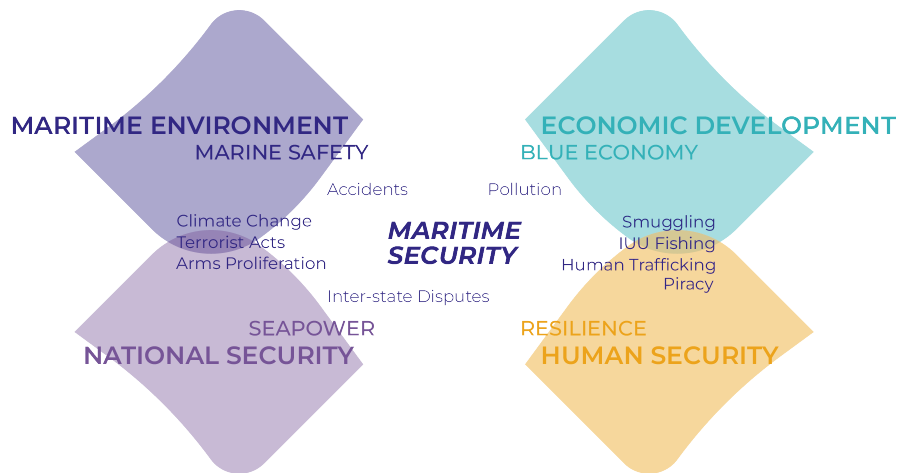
MARITIME ENVIRONMENT
MARINE SAFETY

ECONOMIC DEVELOPMENT
BLUE ECONOMY

Accidents

Pollution

Climate Change
Terrorist Acts
Arms Proliferation

MARITIME SECURITY

Smuggling
IUU Fishing
Human Trafficking
Piracy

Inter-state Disputes

SEAPOWER
NATIONAL SECURITY

RESILIENCE
HUMAN SECURITY